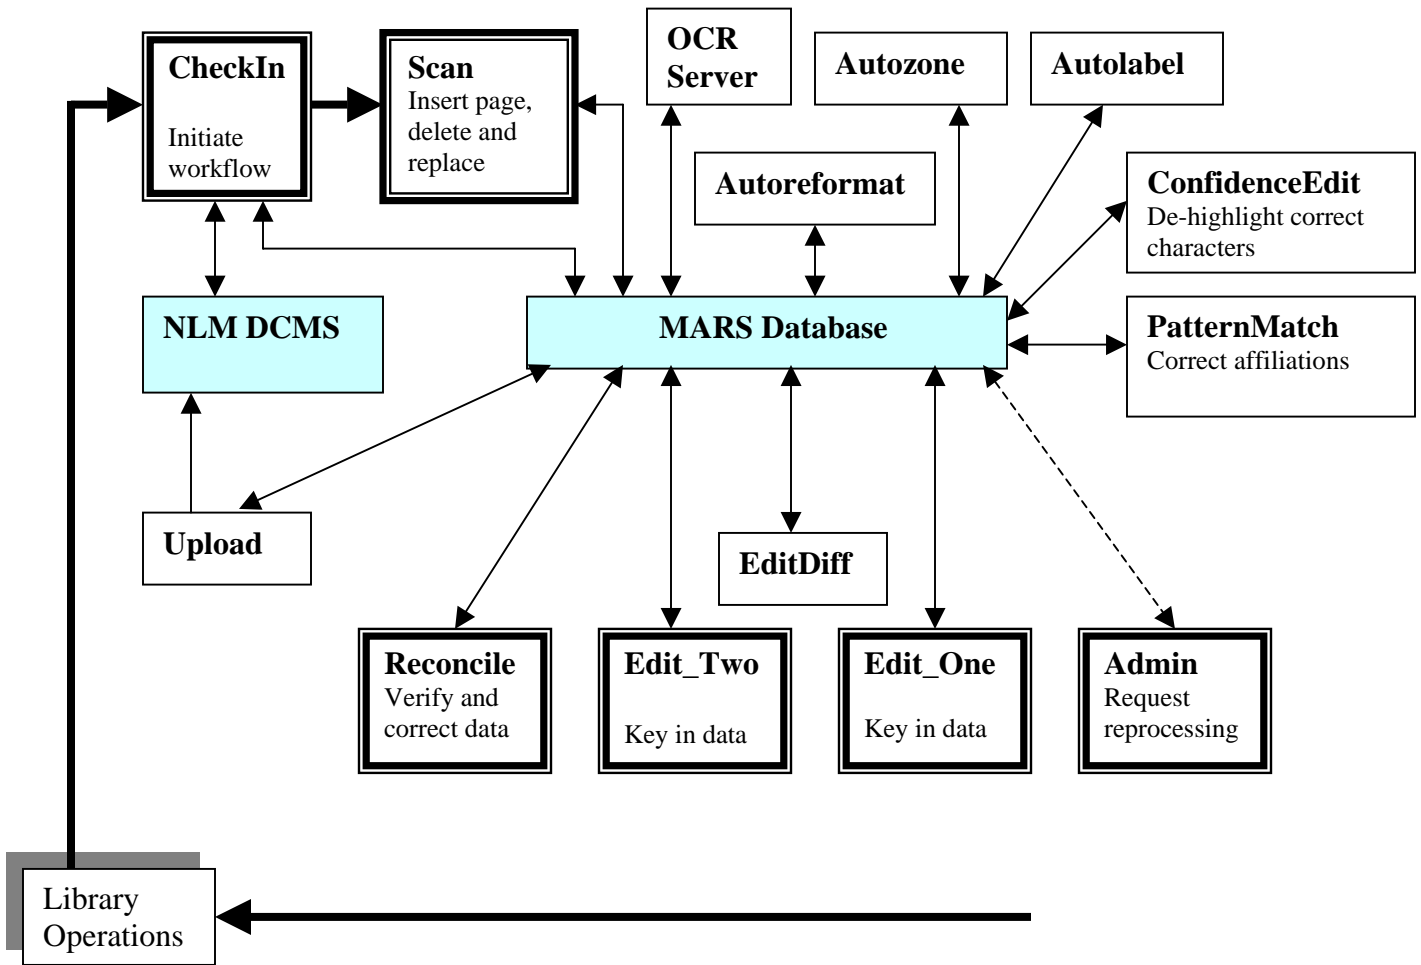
CheckIn
Initiate workflow

Scan
Insert page, delete and replace

OCR Server

Autozone

Autolabel

Autoreformat

ConfidenceEdit
De-highlight correct characters

NLM DCMS

MARS Database

PatternMatch
Correct affiliations

Upload

EditDiff

Reconcile
Verify and correct data

Edit_Two
Key in data

Edit_One
Key in data

Admin
Request reprocessing

Library Operations